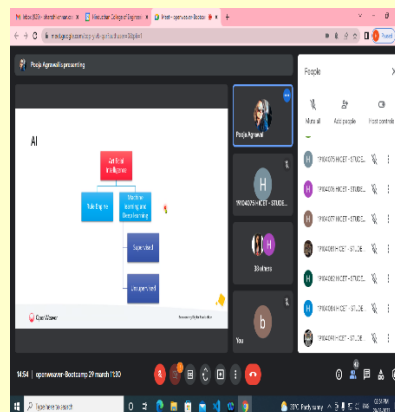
Inbox (523) - ×
Hindusthan College of Engineer ×
Meet - openweaver Bootca ×
+

meet.google.com

Pooja Agrawal is presenting

AI

Artificial Intelligence

Rule Engine

Machine Learning and Deep learning

Supervised

Unsupervised

OpenWeaver

Pooja Agrawal

19104039 HICET - STUD...

H

H

38 others

b

You

People

Mute all

Add people

Host controls

19104035 HICET - STUDE...

19104036 HICET - STUDE...

19104037 HICET - STUDE...

19104038 HICET - STUDE...

19104039 HICET - STUDE...

19104040 HICET - STUDE...

19104041 HICET - STUDE...

14:54 | openweaver-Bootcamp 29 march 11:30

Type here to search

33°C Partly sunny